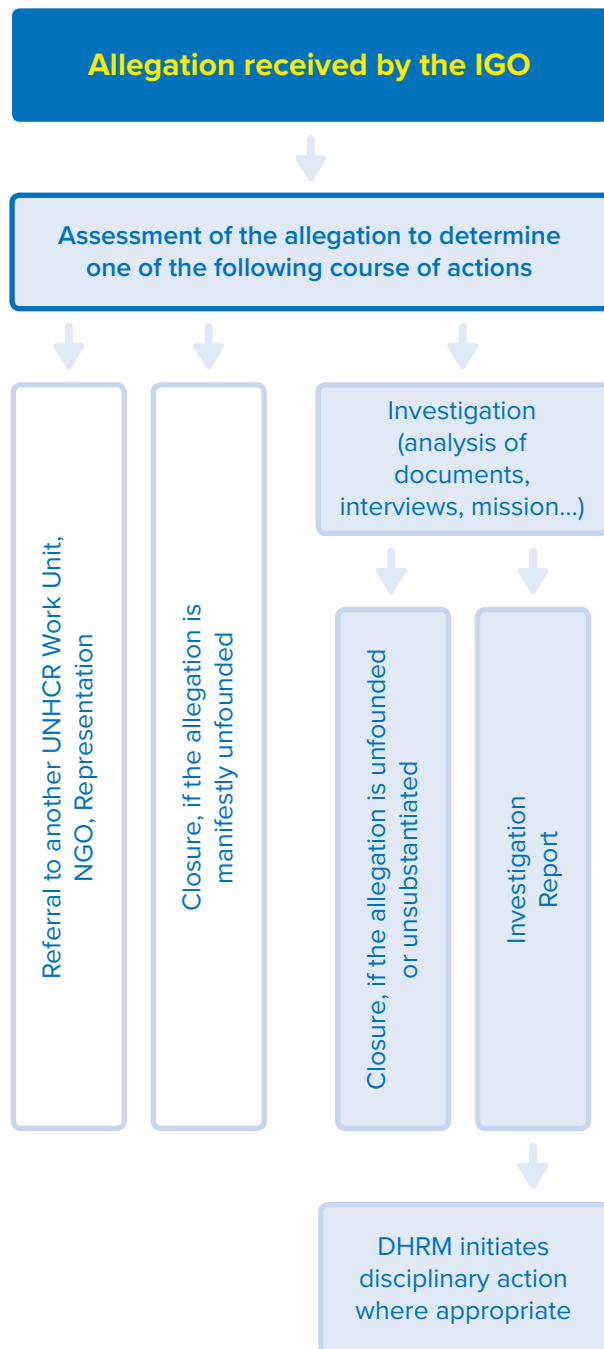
Allegation received by the IGO

Assessment of the allegation to determine one of the following course of actions

Referral to another UNHCR Work Unit, NGO, Representation

Closure, if the allegation is manifestly unfounded

Investigation (analysis of documents, interviews, mission...)

Closure, if the allegation is unfounded or unsubstantiated

Investigation Report

DHRM initiates disciplinary action where appropriate